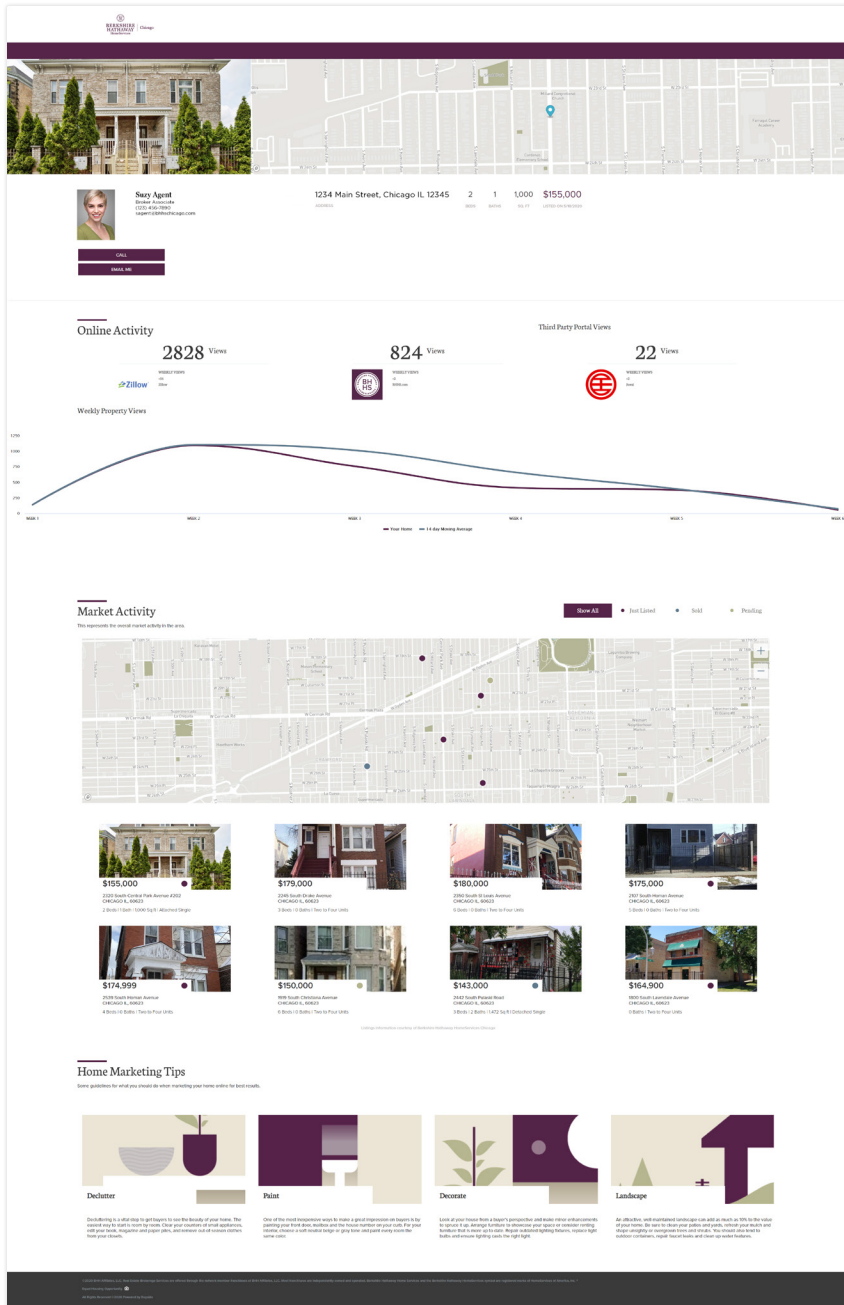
BERKSHIRE HATHAWAY HomeServices | Chicago

Suzy Agent
Broker Associate
(123) 456-7890
sagent@bhhschicago.com

CALL
EMAIL ME

1234 Main Street, Chicago IL 12345
ADDRESS

2 BEDS 1 BATHS 1,000 SQ FT $155,000 LISTED ON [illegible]

Online Activity

Third Party Portal Views

2828 Views
WEEKLY VIEWS on Zillow
Zillow

824 Views
WEEKLY VIEWS on BHHS.com
BH HS

22 Views
WEEKLY VIEWS on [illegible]

Weekly Property Views

1,250
1,000
750
500
250
0

WEEK 1 WEEK 2 WEEK 3 WEEK 4 WEEK 5 WEEK 6

Your Home 14 day Moving Average

Market Activity

This represents the overall market activity in the area.

Show All Just Listed Sold Pending

$155,000
2320 South Central Park Avenue #202
CHICAGO IL, 60623
2 Beds | 1 Bath | 1,000 Sq ft | Attached Single

$179,000
2246 South Drake Avenue
CHICAGO IL, 60623
3 Beds | 0 Baths | Two to Four Units

$180,000
2310 South St Louis Avenue
CHICAGO IL, 60623
6 Beds | 0 Baths | Two to Four Units

$175,000
2107 South Homan Avenue
CHICAGO IL, 60623
3 Beds | 0 Baths | Two to Four Units

$174,999
2539 South Homan Avenue
CHICAGO IL, 60623
4 Beds | 0 Baths | Two to Four Units

$150,000
1911 South Christiana Avenue
CHICAGO IL, 60623
6 Beds | 0 Baths | Two to Four Units

$143,000
2442 South Pulaski Road
CHICAGO IL, 60623
3 Beds | 2 Baths | 1,472 Sq ft | Detached Single

$164,900
1800 South Lawndale Avenue
CHICAGO IL, 60623
0 Baths | Two to Four Units

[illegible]

Home Marketing Tips

Some guidelines for what you should do when marketing your home online for best results.

Declutter
Decluttering is a vital step to get buyers to see the beauty of your home. The easiest way to start is room by room. Clear your counters of small appliances, refill your bowls, magazine and paper piles, and remove out-of-season clothes from your closets.

Paint
One of the most inexpensive ways to make a great impression on buyers is by painting your front door, toolbox and the house number on your curb. For your interior, choose a soft neutral beige or gray tone and paint every room the same color.

Decorate
Look at your house from a buyer's perspective and make minor enhancements to spruce it up. Arrange furniture to showcase your space or consider renting furniture that is more up-to-date. Repair outdated lighting fixtures, replace light bulbs and ensure lighting casts the right light.

Landscape
An attractive, well-maintained landscape can add as much as 10% to the value of your home. Be sure to clean your gutters and yards, refresh your mulch and shape unsightly or overgrown trees and shrubs. You should also tend to outdoor containers, repair faucet leaks and clean up weed features.

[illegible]